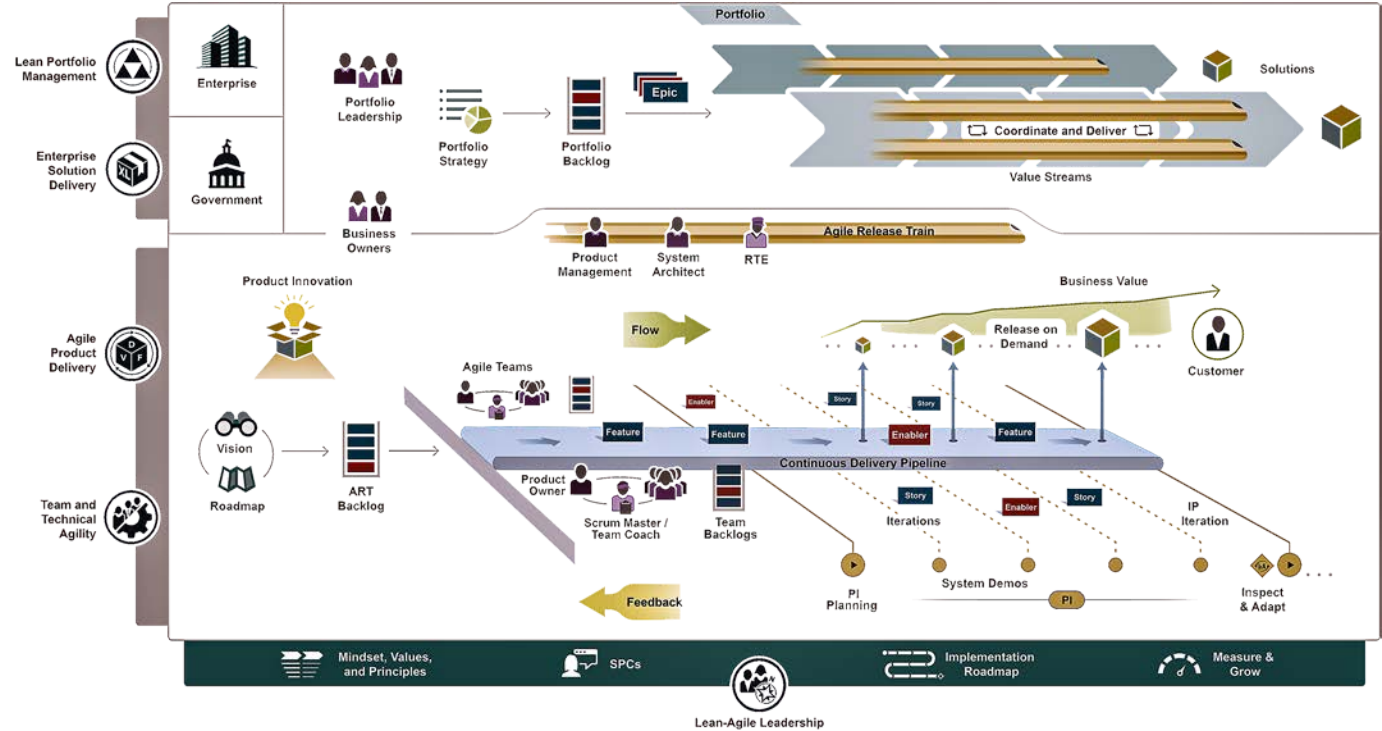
Lean Portfolio Management

Enterprise Solution Delivery

Agile Product Delivery

Team and Technical Agility

Enterprise

Government

Portfolio

Portfolio Leadership

Portfolio Strategy

Portfolio Backlog

Epic

Solutions

Coordinate and Deliver

Value Streams

Business Owners

Agile Release Train

Product Management

System Architect

RTE

Product Innovation

Business Value

Flow

Release on Demand

Customer

Agile Teams

Enabler

Story

Story

Vision

Roadmap

ART Backlog

Feature

Feature

Enabler

Feature

Continuous Delivery Pipeline

Product Owner

Scrum Master / Team Coach

Team Backlogs

Story

Iterations

Enabler

Story

IP Iteration

PI Planning

System Demos

PI

Inspect & Adapt

Feedback

Mindset, Values, and Principles

SPCs

Implementation Roadmap

Measure & Grow

Lean-Agile Leadership